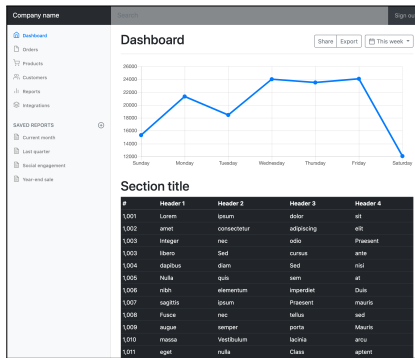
Company name

Search

Sign out

Dashboard
Orders
Products
Customers
Reports
Integrations

SAVED REPORTS
Current month
Last quarter
Social engagement
Year-end sale

Dashboard

Share
Export
This week

26000
24000
22000
20000
18000
16000
14000
12000

Sunday
Monday
Tuesday
Wednesday
Thursday
Friday
Saturday

Section title

| # | Header 1 | Header 2 | Header 3 | Header 4 |
|---|---|---|---|---|
| 1,001 | Lorem | ipsum | dolor | sit |
| 1,002 | amet | consectetur | adipiscing | elit |
| 1,003 | Integer | nec | odio | Praesent |
| 1,003 | libero | Sed | cursus | ante |
| 1,004 | dapibus | diam | Sed | nisi |
| 1,005 | Nulla | quis | sem | at |
| 1,006 | nibh | elementum | imperdiet | Duis |
| 1,007 | sagittis | ipsum | Praesent | mauris |
| 1,008 | Fusce | nec | tellus | sed |
| 1,009 | augue | semper | porta | Mauris |
| 1,010 | massa | Vestibulum | lacinia | arcu |
| 1,011 | eget | nulla | Class | aptent |